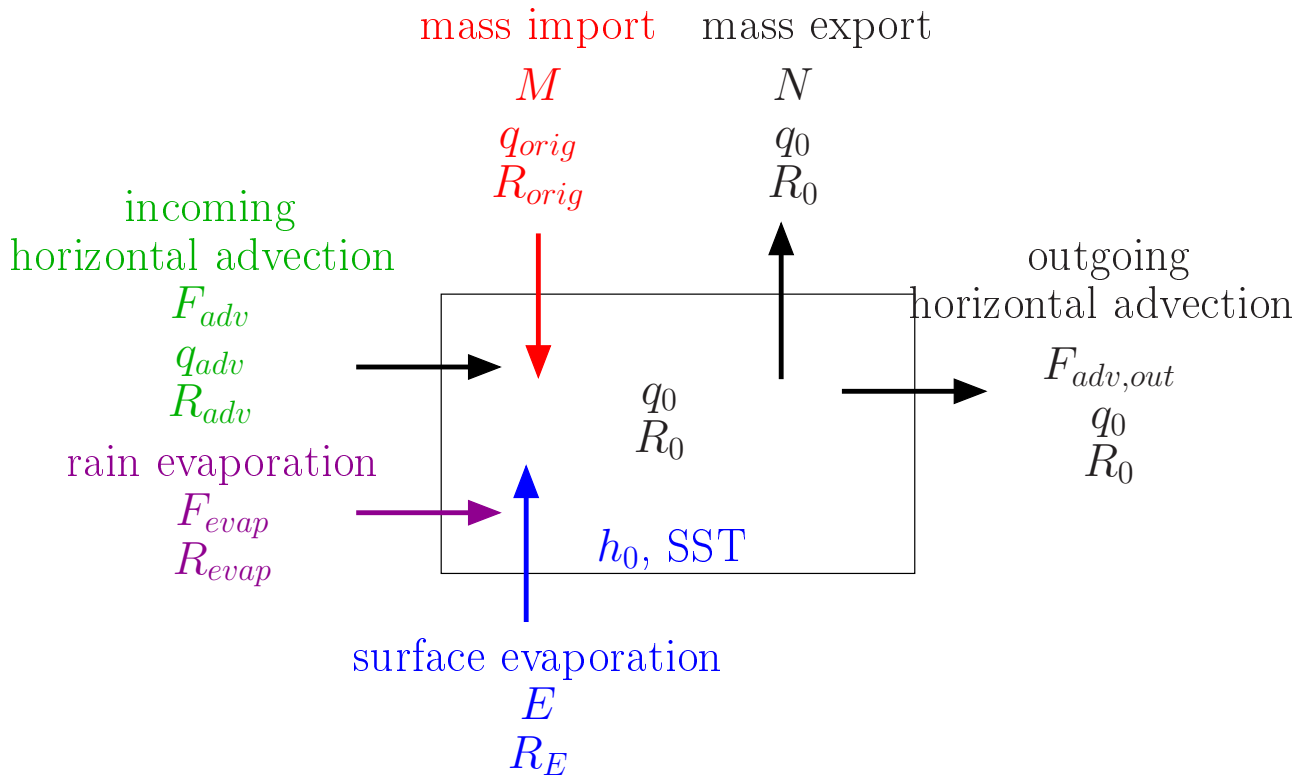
mass import
$M$
$q_{orig}$
$R_{orig}$

mass export
$N$
$q_0$
$R_0$

incoming horizontal advection
$F_{adv}$
$q_{adv}$
$R_{adv}$

outgoing horizontal advection
$F_{adv,out}$
$q_0$
$R_0$

$q_0$
$R_0$

rain evaporation
$F_{evap}$
$R_{evap}$

$h_0$, SST

surface evaporation
$E$
$R_E$